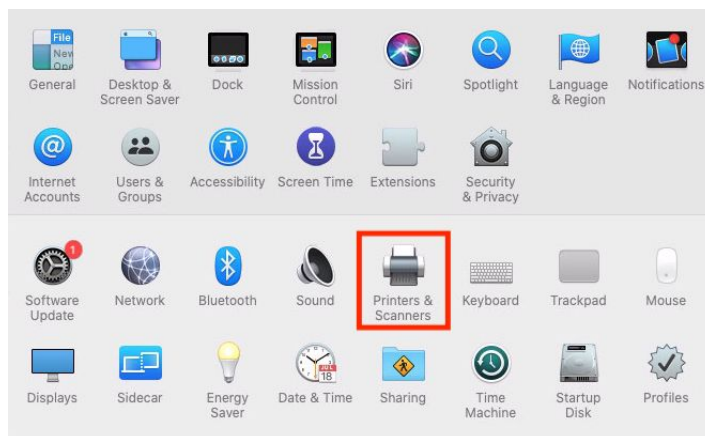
File
New
Ope

General
Desktop & Screen Saver
Dock
Mission Control
Siri
Spotlight
Language & Region
Notifications

Internet Accounts
Users & Groups
Accessibility
Screen Time
Extensions
Security & Privacy

1
Software Update
Network
Bluetooth
Sound
Printers & Scanners
Keyboard
Trackpad
Mouse

JUL
18
Displays
Sidecar
Energy Saver
Date & Time
Sharing
Time Machine
Startup Disk
Profiles